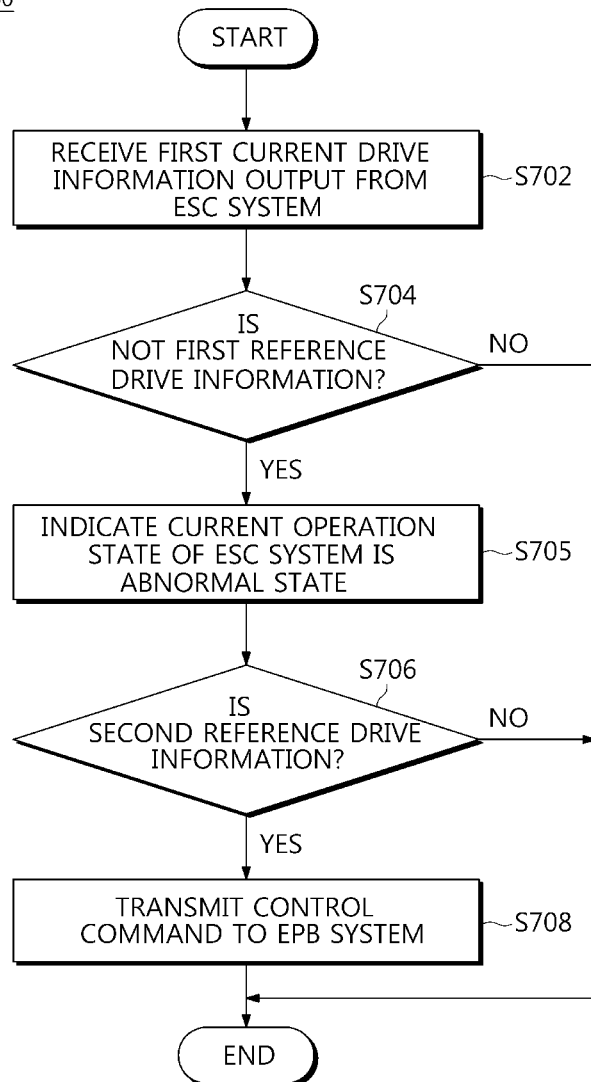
START

RECEIVE FIRST CURRENT DRIVE INFORMATION OUTPUT FROM ESC SYSTEM

S702

S704

IS NOT FIRST REFERENCE DRIVE INFORMATION?

NO

YES

INDICATE CURRENT OPERATION STATE OF ESC SYSTEM IS ABNORMAL STATE

S705

S706

IS SECOND REFERENCE DRIVE INFORMATION?

NO

YES

TRANSMIT CONTROL COMMAND TO EPB SYSTEM

S708

END